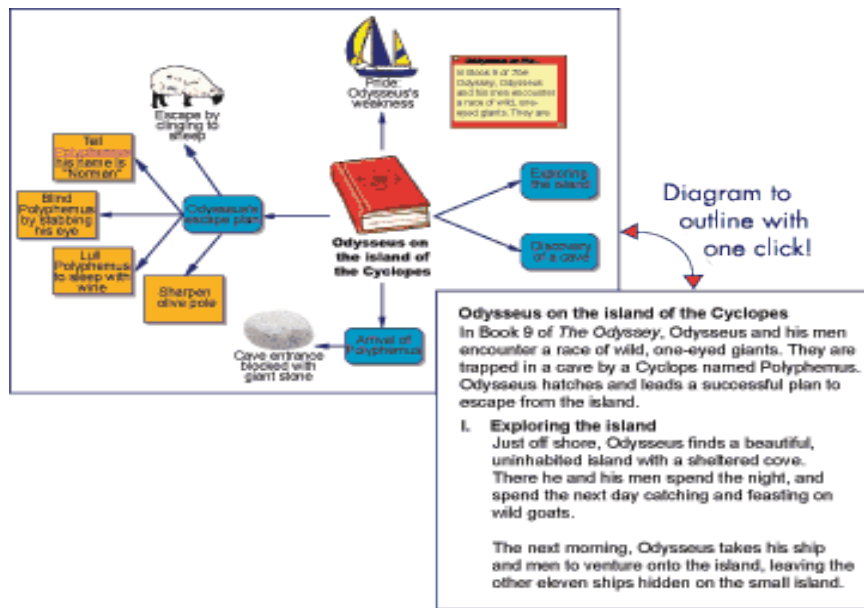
Pride: Odysseus's weakness

In Book 9 of The Odyssey, Odysseus and his men encounter a race of wild, one-eyed giants. They are

Escape by clinging to sheep

Tell Polyphemus his name is "Nomen"

Blind Polyphemus by stabbing his eye

Odysseus's escape plan

Lull Polyphemus to sleep with wine

Sharpen olive pole

Odysseus on the island of the Cyclopes

Exploring the island

Discovery of a cave

Arrival of Polyphemus

Cave entrance blocked with giant stone

Diagram to outline with one click!

Odysseus on the island of the Cyclopes
In Book 9 of The Odyssey, Odysseus and his men encounter a race of wild, one-eyed giants. They are trapped in a cave by a Cyclops named Polyphemus. Odysseus hatches and leads a successful plan to escape from the island.

I. Exploring the island
Just off shore, Odysseus finds a beautiful, uninhabited island with a sheltered cove. There he and his men spend the night, and spend the next day catching and feasting on wild goats.

The next morning, Odysseus takes his ship and men to venture onto the island, leaving the other eleven ships hidden on the small island.